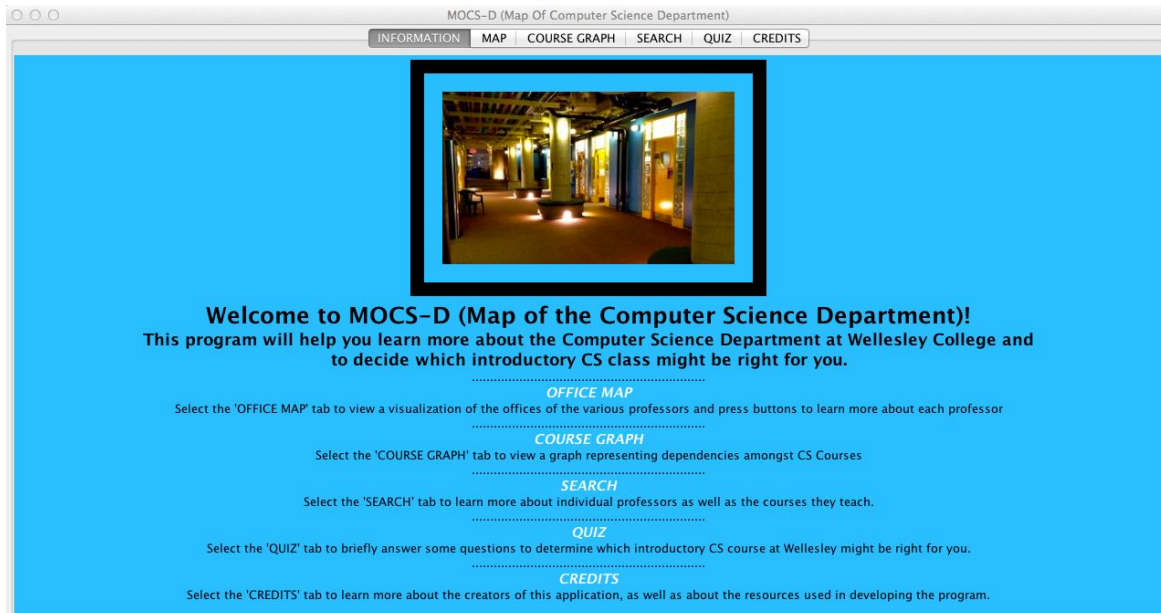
MOCS-D (Map Of Computer Science Department)

INFORMATION | MAP | COURSE GRAPH | SEARCH | QUIZ | CREDITS

Welcome to MOCS-D (Map of the Computer Science Department)!
This program will help you learn more about the Computer Science Department at Wellesley College and to decide which introductory CS class might be right for you.

..........................................................................

OFFICE MAP
Select the 'OFFICE MAP' tab to view a visualization of the offices of the various professors and press buttons to learn more about each professor

..........................................................................

COURSE GRAPH
Select the 'COURSE GRAPH' tab to view a graph representing dependencies amongst CS Courses

..........................................................................

SEARCH
Select the 'SEARCH' tab to learn more about individual professors as well as the courses they teach.

..........................................................................

QUIZ
Select the 'QUIZ' tab to briefly answer some questions to determine which introductory CS course at Wellesley might be right for you.

..........................................................................

CREDITS
Select the 'CREDITS' tab to learn more about the creators of this application, as well as about the resources used in developing the program.